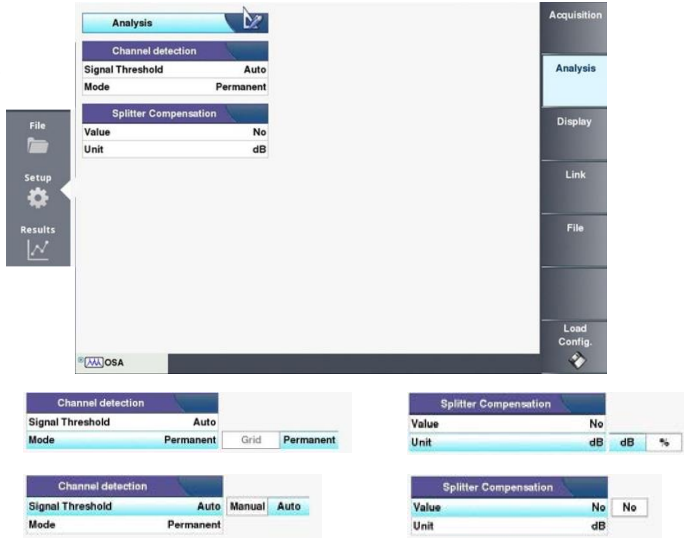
Analysis

Channel detection

| Signal Threshold | Auto |
|---|---|
| Mode | Permanent |

Splitter Compensation

| Value | No |
|---|---|
| Unit | dB |

File

Setup

Results

OSA

Acquisition

Analysis

Display

Link

File

Load Config.

Channel detection

| Signal Threshold | Auto | | |
|---|---|---|---|
| Mode | Permanent | Grid | Permanent |

Splitter Compensation

| Value | No | | |
|---|---|---|---|
| Unit | dB | dB | % |

Channel detection

| Signal Threshold | Auto | Manual | Auto |
|---|---|---|---|
| Mode | Permanent | | |

Splitter Compensation

| Value | No | No |
|---|---|---|
| Unit | dB | |